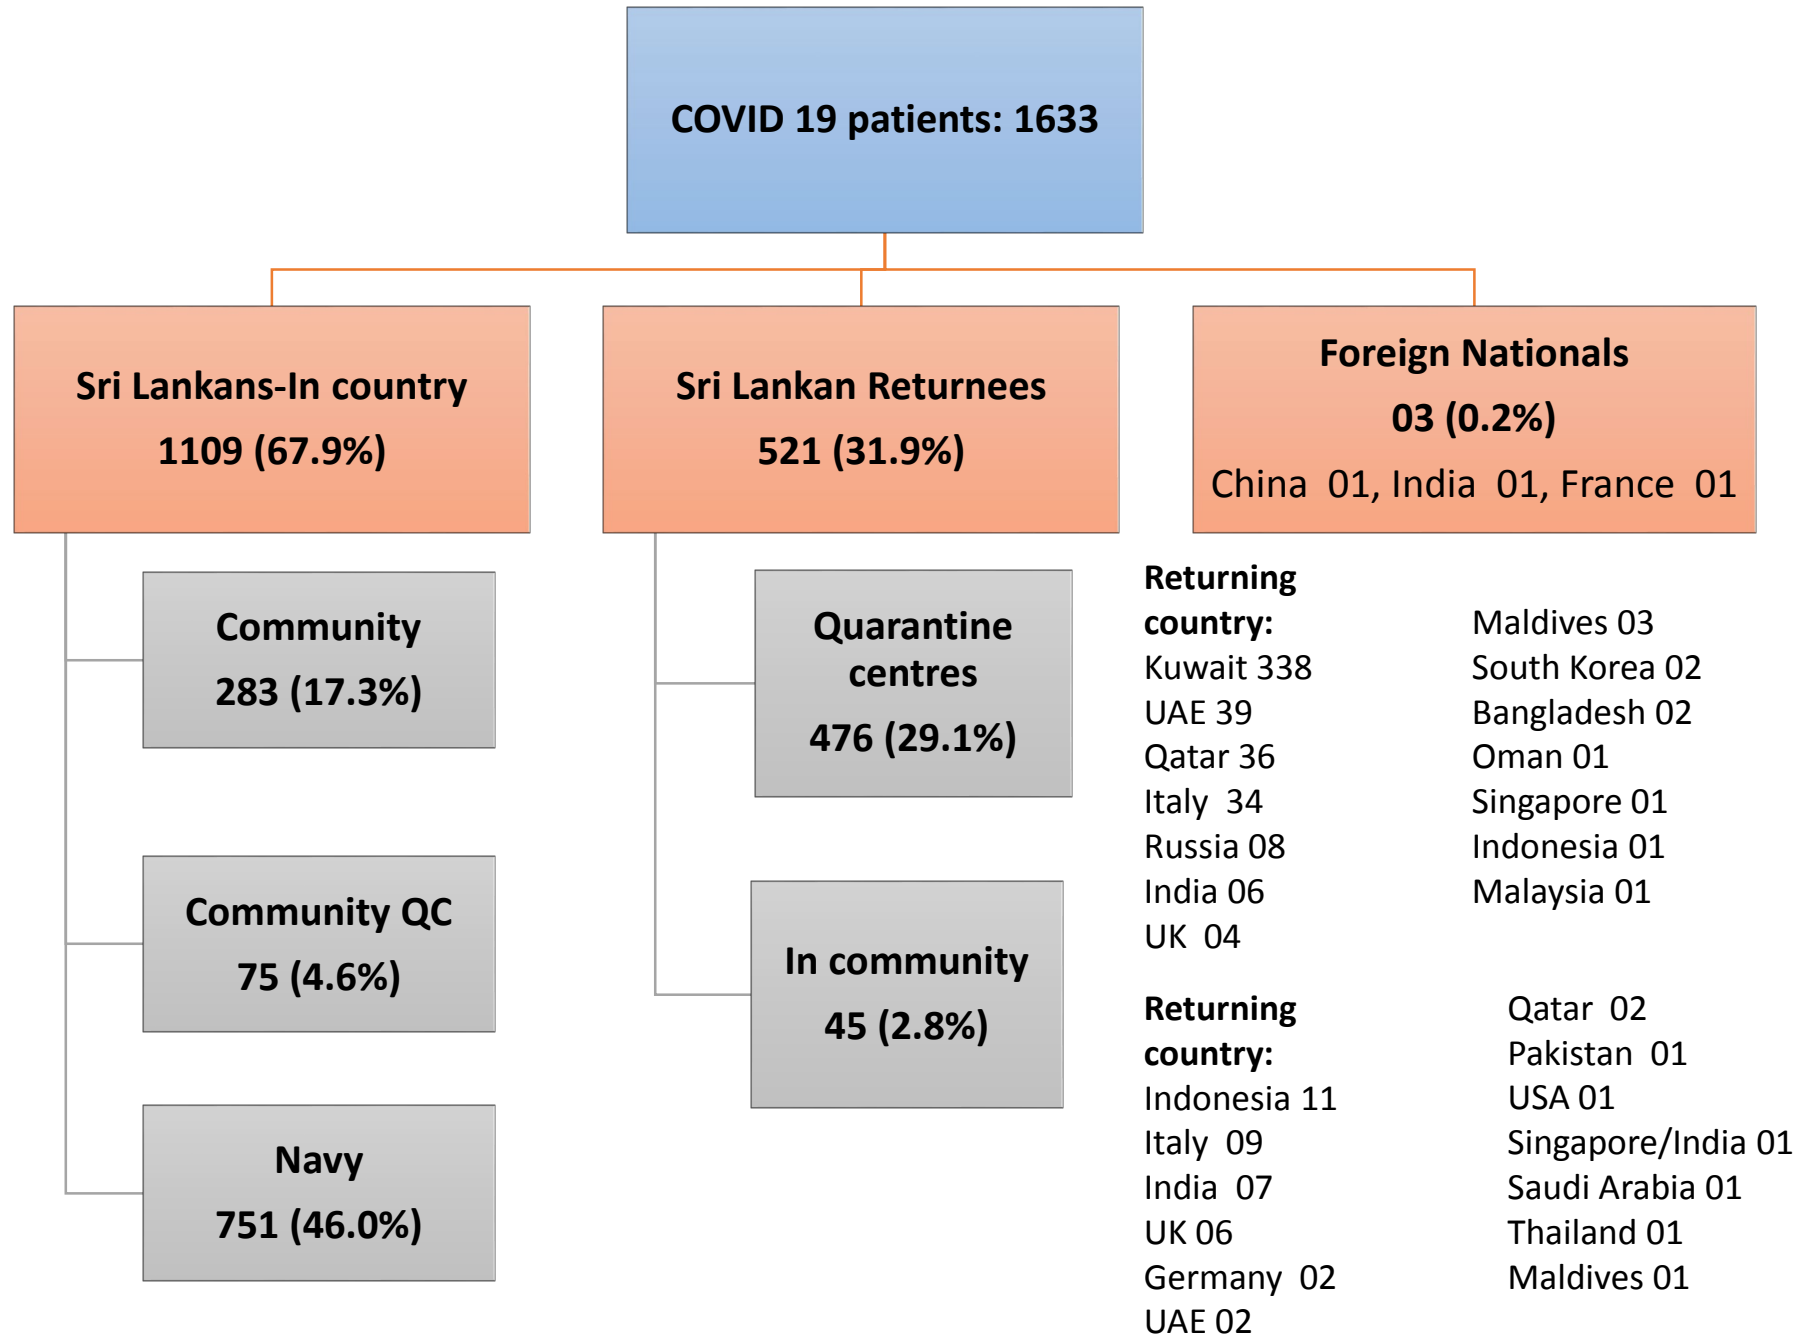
COVID 19 patients: 1633

Sri Lankans-In country
1109 (67.9%)

Sri Lankan Returnees
521 (31.9%)

Foreign Nationals
03 (0.2%)
China 01, India 01, France 01

Community
283 (17.3%)

Community QC
75 (4.6%)

Navy
751 (46.0%)

Quarantine centres
476 (29.1%)

In community
45 (2.8%)

Returning country:
Kuwait 338
UAE 39
Qatar 36
Italy 34
Russia 08
India 06
UK 04

Maldives 03
South Korea 02
Bangladesh 02
Oman 01
Singapore 01
Indonesia 01
Malaysia 01

Returning country:
Indonesia 11
Italy 09
India 07
UK 06
Germany 02
UAE 02

Qatar 02
Pakistan 01
USA 01
Singapore/India 01
Saudi Arabia 01
Thailand 01
Maldives 01